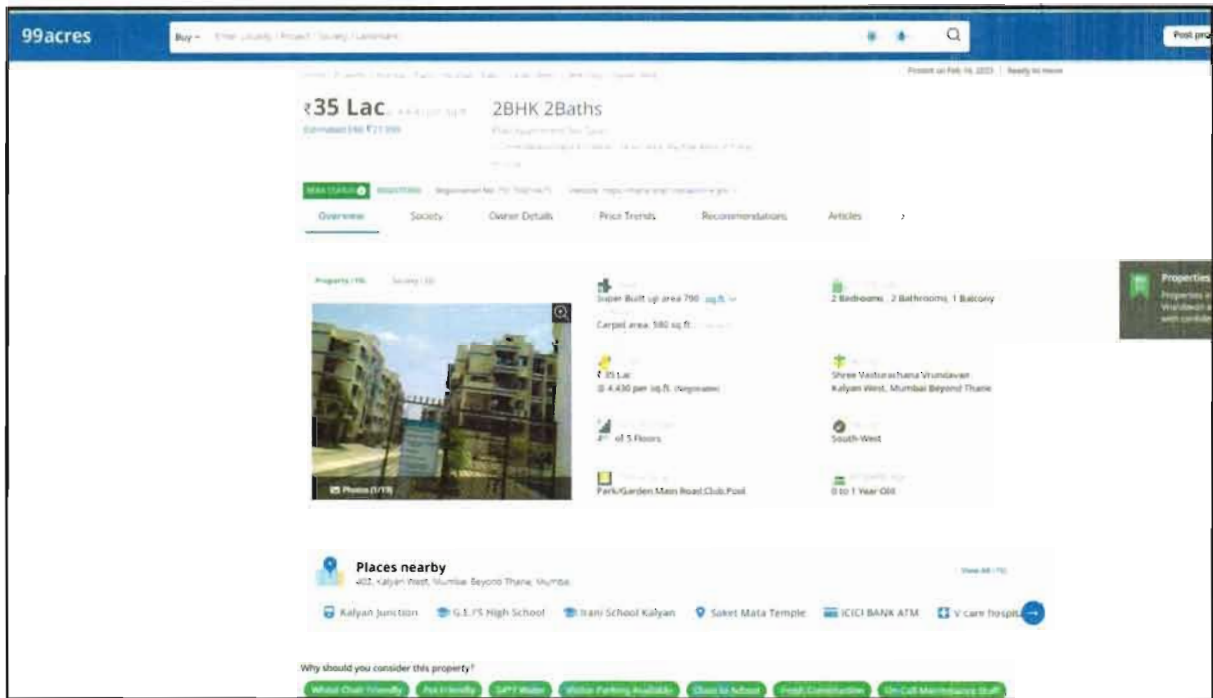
99acres

Buy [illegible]

Post pro

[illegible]

Posted on Feb 16, 2023 | Ready to move

₹35 Lac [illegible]

Estimated EMI ₹27,999

2BHK 2Baths

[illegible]

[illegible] | Registration No. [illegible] | Website: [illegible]

Overview | Society | Owner Details | Price Trends | Recommendations | Articles

Property (19) | Society (0)

Photos (1/19)

Super Built up area 790 sq.ft.

Carpet area: 580 sq.ft.

2 Bedrooms, 2 Bathrooms, 1 Balcony

₹ 35 Lac
@ 4,430 per sq.ft. (Negotiable)

Shree Vasturachana Vrundavan
Kalyan West, Mumbai Beyond Thane

4th of 5 Floors

South-West

Park/Garden Main Road Club Pool

0 to 1 Year Old

Properties
Properties in Vrundavan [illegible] with confide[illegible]

Places nearby
402, Kalyan West, Mumbai Beyond Thane, Mumbai

View All (15)

Kalyan Junction | G.E.I'S High School | Irani School Kalyan | Saket Mata Temple | ICICI BANK ATM | V care hospit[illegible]

Why should you consider this property?

Wheel Chair Friendly | Pet Friendly | 24*7 Water | Visitor Parking Available | Close to School | Fresh Construction | On-Call Maintenance Staff